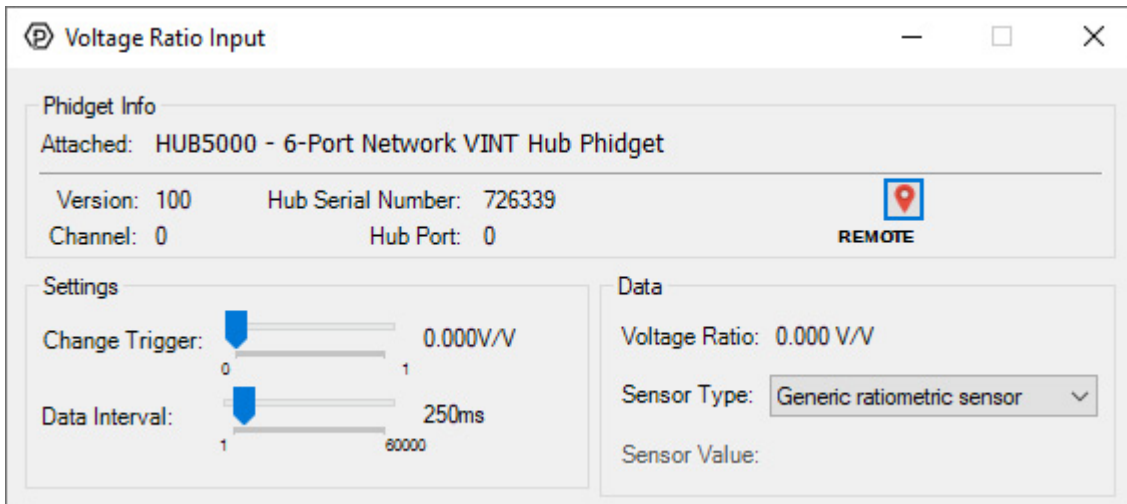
Voltage Ratio Input

Phidget Info
Attached: HUB5000 - 6-Port Network VINT Hub Phidget

Version: 100
Channel: 0
Hub Serial Number: 726339
Hub Port: 0
REMOTE

Settings
Change Trigger:
0
1
0.000V/V
Data Interval:
1
60000
250ms

Data
Voltage Ratio: 0.000 V/V
Sensor Type: Generic ratiometric sensor
Sensor Value: